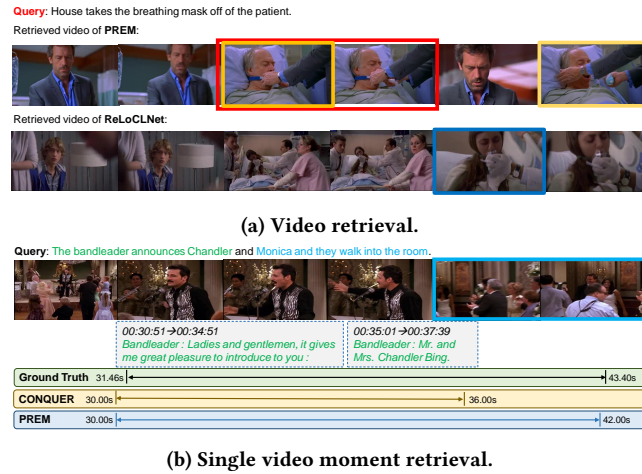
**Query**: House takes the breathing mask off of the patient.

Retrieved video of **PREM**:

Retrieved video of **ReLoCLNet**:

**(a) Video retrieval.**

**Query**: The bandleader announces Chandler and Monica and they walk into the room.

00:30:51→00:34:51
Bandleader : Ladies and gentlemen, it gives me great pleasure to introduce to you :

00:35:01→00:37:39
Bandleader : Mr. and Mrs. Chandler Bing.

**Ground Truth** 31.46s 43.40s

**CONQUER** 30.00s 36.00s

**PREM** 30.00s 42.00s

**(b) Single video moment retrieval.**